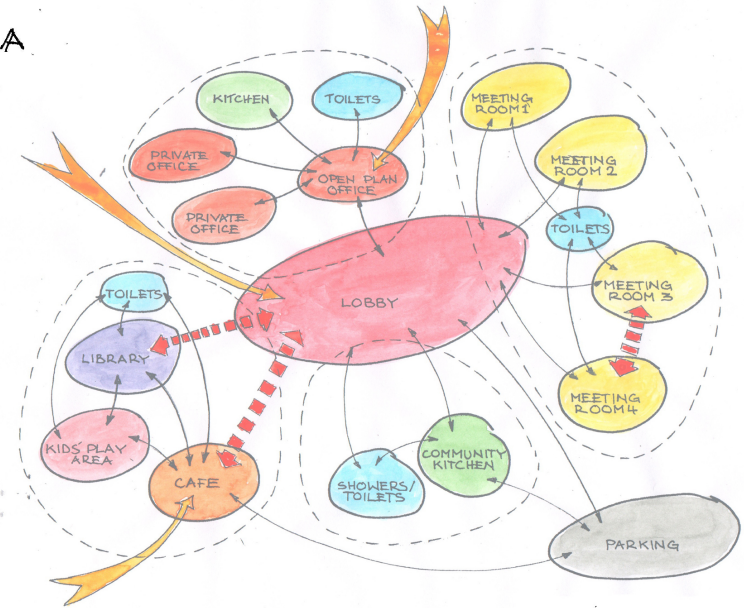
A

KITCHEN

TOILETS

PRIVATE OFFICE

OPEN PLAN OFFICE

PRIVATE OFFICE

MEETING ROOM 1

MEETING ROOM 2

TOILETS

MEETING ROOM 3

MEETING ROOM 4

LOBBY

TOILETS

LIBRARY

KIDS' PLAY AREA

CAFE

SHOWERS/ TOILETS

COMMUNITY KITCHEN

PARKING